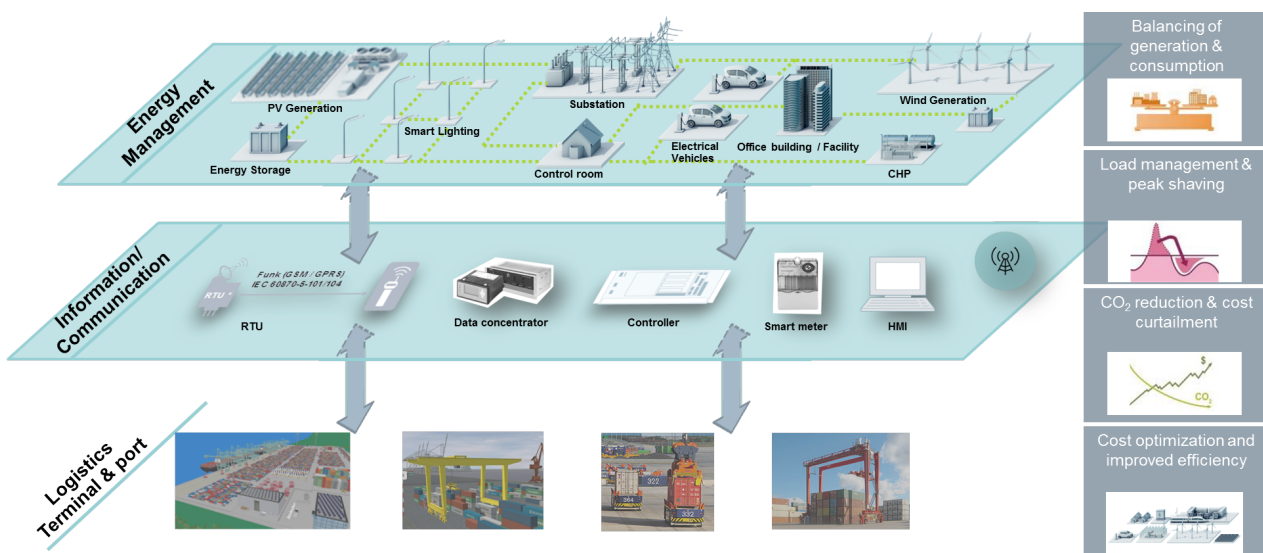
Energy Management

PV Generation

Smart Lighting

Substation

Wind Generation

Energy Storage

Control room

Electrical Vehicles

Office building / Facility

CHP

Information/ Communication

Funk (GSM / GPRS) IEC 60870-5-101/104

RTU

RTU

Data concentrator

Controller

Smart meter

HMI

Logistics Terminal & port

364

322

332

Balancing of generation & consumption

Load management & peak shaving

$CO_2$ reduction & cost curtailment

$

$CO_2$

Cost optimization and improved efficiency